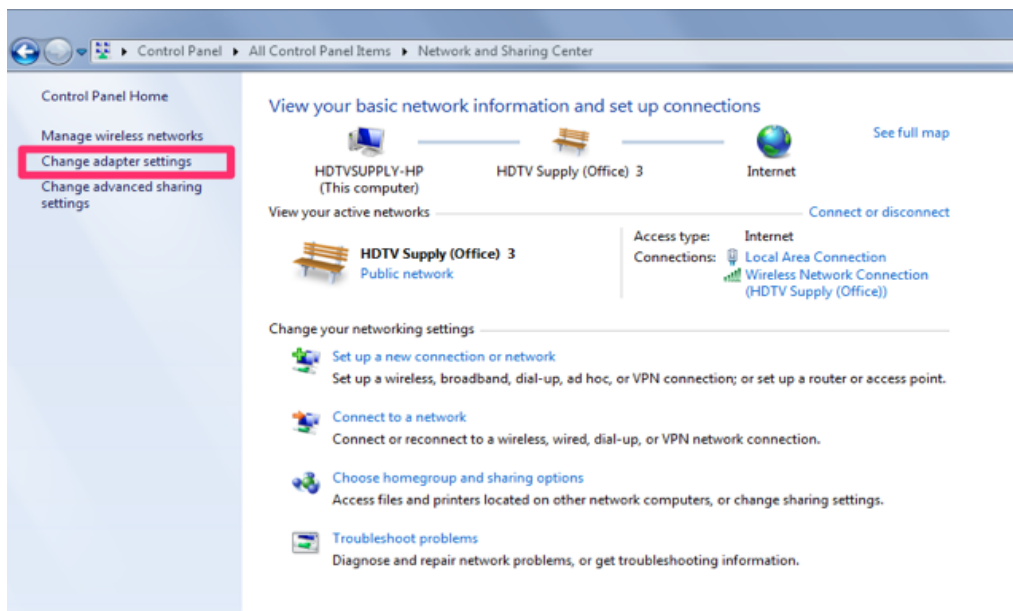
▸ Control Panel ▸ All Control Panel Items ▸ Network and Sharing Center

Control Panel Home

Manage wireless networks

Change adapter settings

Change advanced sharing settings

View your basic network information and set up connections

See full map

HDTVSUPPLY-HP (This computer)

HDTV Supply (Office) 3

Internet

View your active networks

Connect or disconnect

HDTV Supply (Office) 3
Public network

Access type: Internet
Connections: Local Area Connection
Wireless Network Connection (HDTV Supply (Office))

Change your networking settings

Set up a new connection or network
Set up a wireless, broadband, dial-up, ad hoc, or VPN connection; or set up a router or access point.

Connect to a network
Connect or reconnect to a wireless, wired, dial-up, or VPN network connection.

Choose homegroup and sharing options
Access files and printers located on other network computers, or change sharing settings.

Troubleshoot problems
Diagnose and repair network problems, or get troubleshooting information.